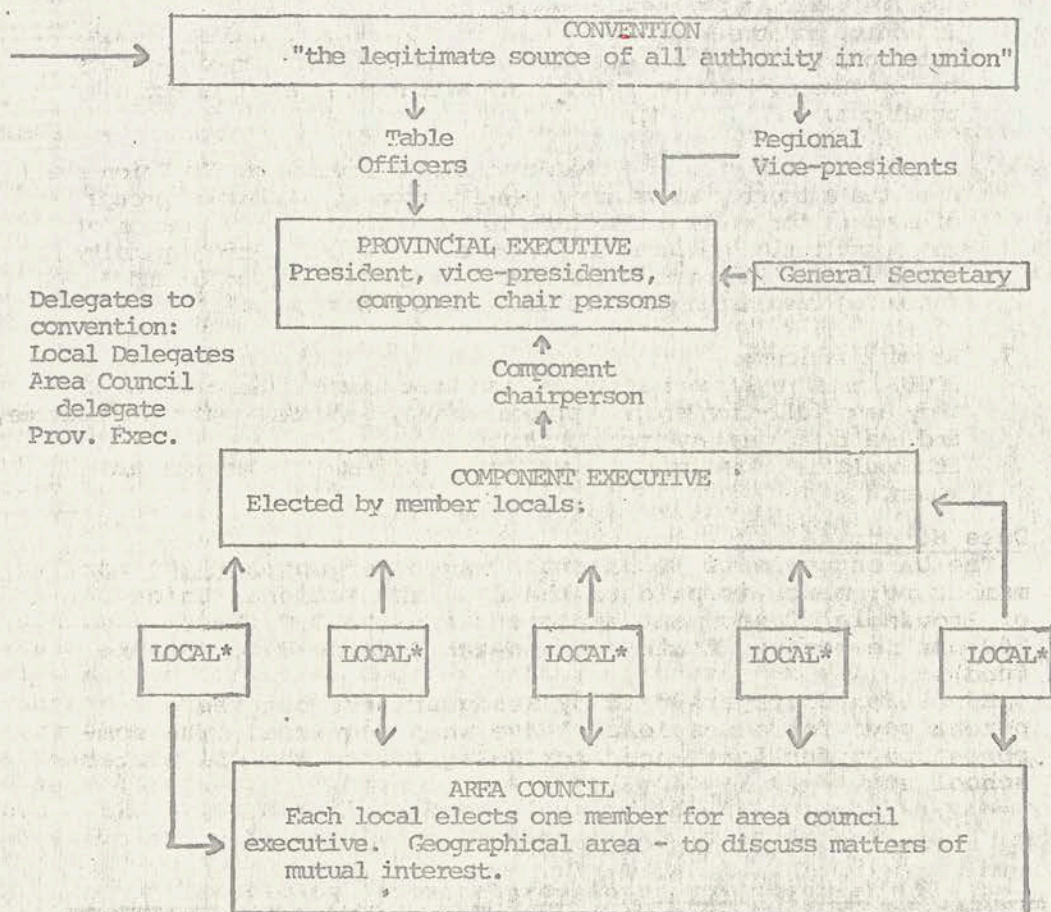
CONVENTION
"the legitimate source of all authority in the union"

Table Officers

Regional Vice-presidents

PROVINCIAL EXECUTIVE
President, vice-presidents, component chair persons

General Secretary

Delegates to convention:
Local Delegates
Area Council delegate
Prov. Exec.

Component chairperson

COMPONENT EXECUTIVE
Elected by member locals;

LOCAL*

LOCAL*

LOCAL*

LOCAL*

LOCAL*

AREA COUNCIL
Each local elects one member for area council executive. Geographical area - to discuss matters of mutual interest.